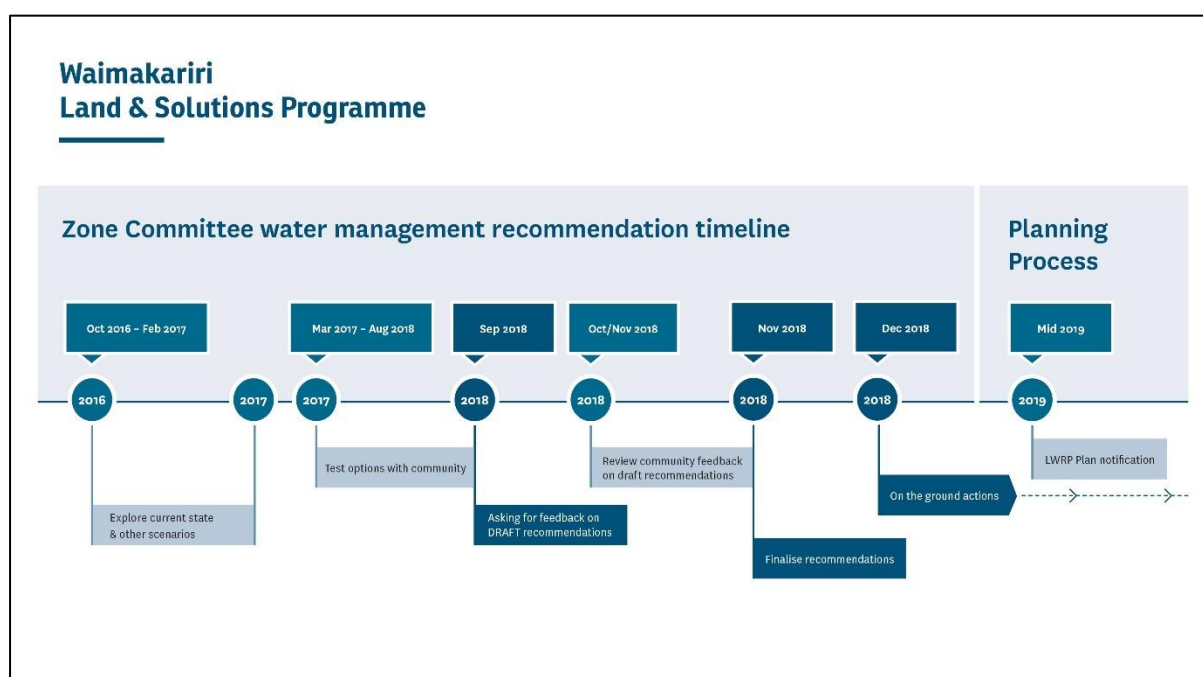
Waimakariri
Land & Solutions Programme

Zone Committee water management recommendation timeline

Planning Process

Oct 2016 – Feb 2017

2016

2017

Explore current state & other scenarios

Mar 2017 – Aug 2018

2017

Test options with community

Sep 2018

2018

Asking for feedback on DRAFT recommendations

Oct/Nov 2018

2018

Review community feedback on draft recommendations

Nov 2018

2018

Finalise recommendations

Dec 2018

2018

On the ground actions

Mid 2019

2019

LWRP Plan notification